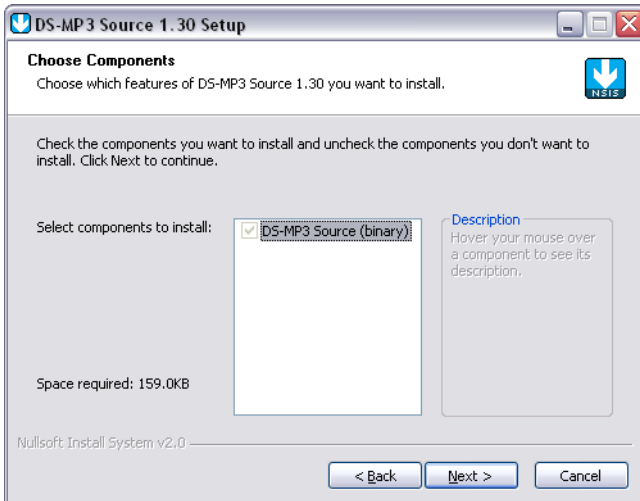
DS-MP3 Source 1.30 Setup

Choose Components

Choose which features of DS-MP3 Source 1.30 you want to install.

NSIS

Check the components you want to install and uncheck the components you don't want to install. Click Next to continue.

Select components to install:

DS-MP3 Source (binary)

Description

Hover your mouse over a component to see its description.

Space required: 159.0KB

Nullsoft Install System v2.0

< Back

Next >

Cancel